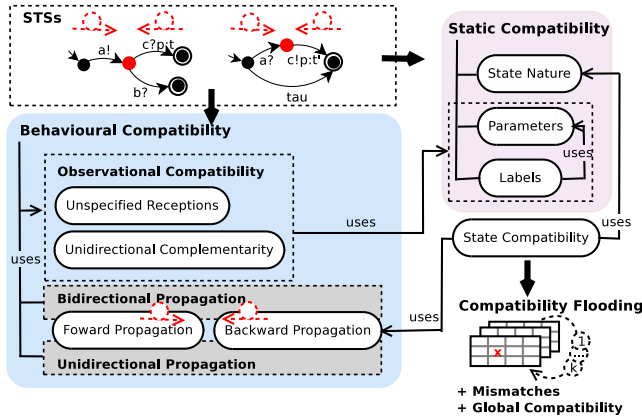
STSs

a!

c?p:t

b?

a?

c!p:t'

tau

Static Compatibility

State Nature

Parameters

uses

Labels

Behavioural Compatibility

Observational Compatibility

Unspecified Receptions

Unidirectional Complementarity

uses

uses

uses

State Compatibility

Bidirectional Propagation

Foward Propagation

Backward Propagation

uses

Unidirectional Propagation

Compatibility Flooding

1

...

k

x

+ Mismatches
+ Global Compatibility